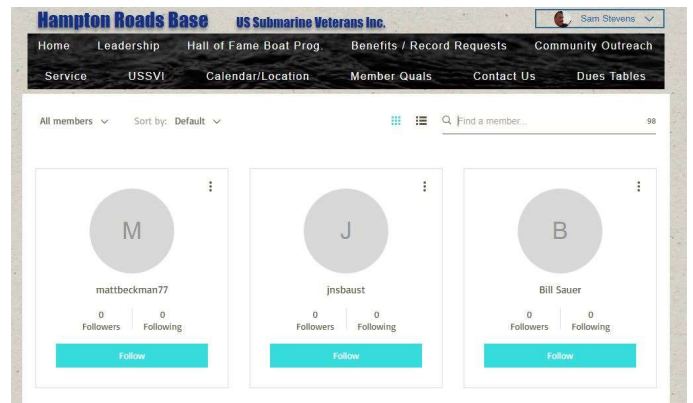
Hampton Roads Base US Submarine Veterans Inc.

Sam Stevens

Home Leadership Hall of Fame Boat Prog Benefits / Record Requests Community Outreach

Service USSVI Calendar/Location Member Quals Contact Us Dues Tables

All members Sort by: Default

Find a member... 98

M
mattbeckman77
0 Followers
0 Following
Follow

J
jnsbaust
0 Followers
0 Following
Follow

B
Bill Sauer
0 Followers
0 Following
Follow